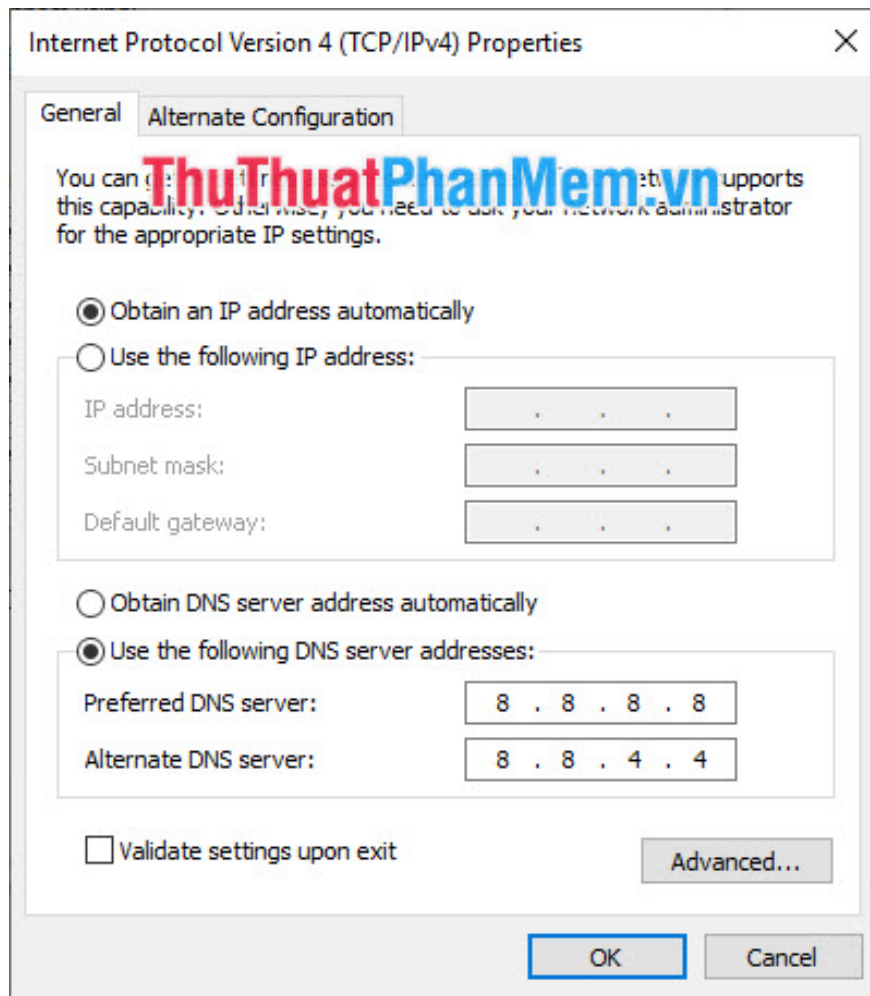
Internet Protocol Version 4 (TCP/IPv4) Properties

General | Alternate Configuration

ThuThuatPhanMem.vn

You can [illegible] supports this capability. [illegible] you need to ask your network administrator for the appropriate IP settings.

Obtain an IP address automatically
Use the following IP address:
IP address: . . .
Subnet mask: . . .
Default gateway: . . .

Obtain DNS server address automatically
Use the following DNS server addresses:
Preferred DNS server: 8 . 8 . 8 . 8
Alternate DNS server: 8 . 8 . 4 . 4

Validate settings upon exit
Advanced...

OK
Cancel